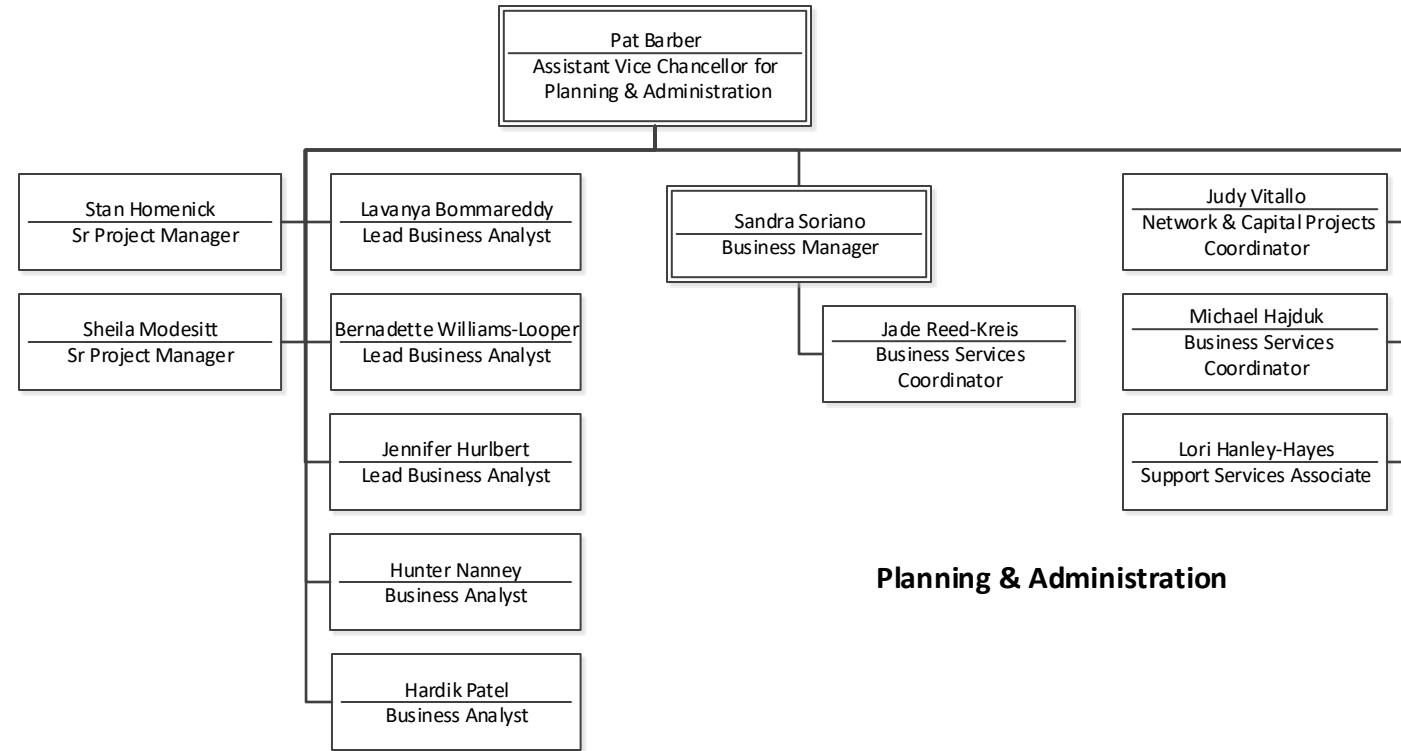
Pat Barber
Assistant Vice Chancellor for Planning & Administration

Stan Homenick
Sr Project Manager

Sheila Modesitt
Sr Project Manager

Lavanya Bommareddy
Lead Business Analyst

Bernadette Williams-Looper
Lead Business Analyst

Jennifer Hurlbert
Lead Business Analyst

Hunter Nanney
Business Analyst

Hardik Patel
Business Analyst

Sandra Soriano
Business Manager

Jade Reed-Kreis
Business Services Coordinator

Judy Vitallo
Network & Capital Projects Coordinator

Michael Hajduk
Business Services Coordinator

Lori Hanley-Hayes
Support Services Associate

Planning & Administration